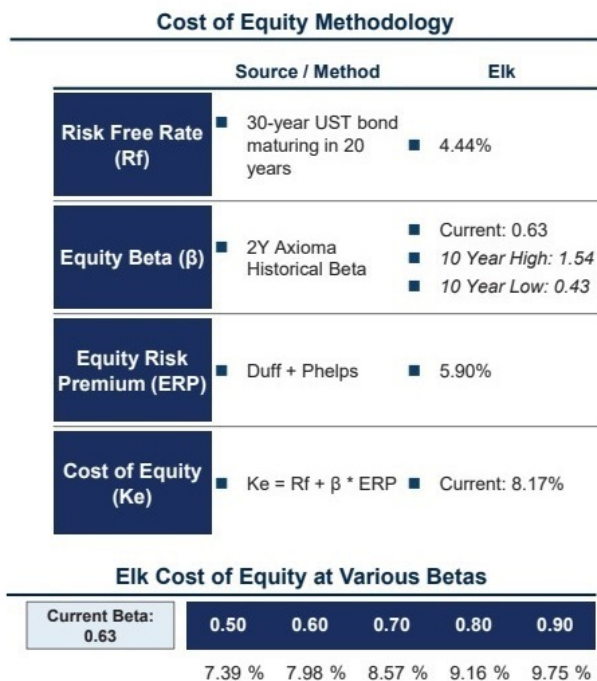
Cost of Equity Methodology

| | Source / Method | Elk |
|---|---|---|
| Risk Free Rate (Rf) | ■ 30-year UST bond maturing in 20 years | ■ 4.44% |
| Equity Beta (β) | ■ 2Y Axioma Historical Beta | ■ Current: 0.63<br>■ *10 Year High: 1.54*<br>■ *10 Year Low: 0.43* |
| Equity Risk Premium (ERP) | ■ Duff + Phelps | ■ 5.90% |
| Cost of Equity (Ke) | ■ Ke = Rf + β * ERP | ■ Current: 8.17% |

Elk Cost of Equity at Various Betas

| Current Beta: 0.63 | 0.50 | 0.60 | 0.70 | 0.80 | 0.90 |
|---|---|---|---|---|---|
| | 7.39 % | 7.98 % | 8.57 % | 9.16 % | 9.75 % |